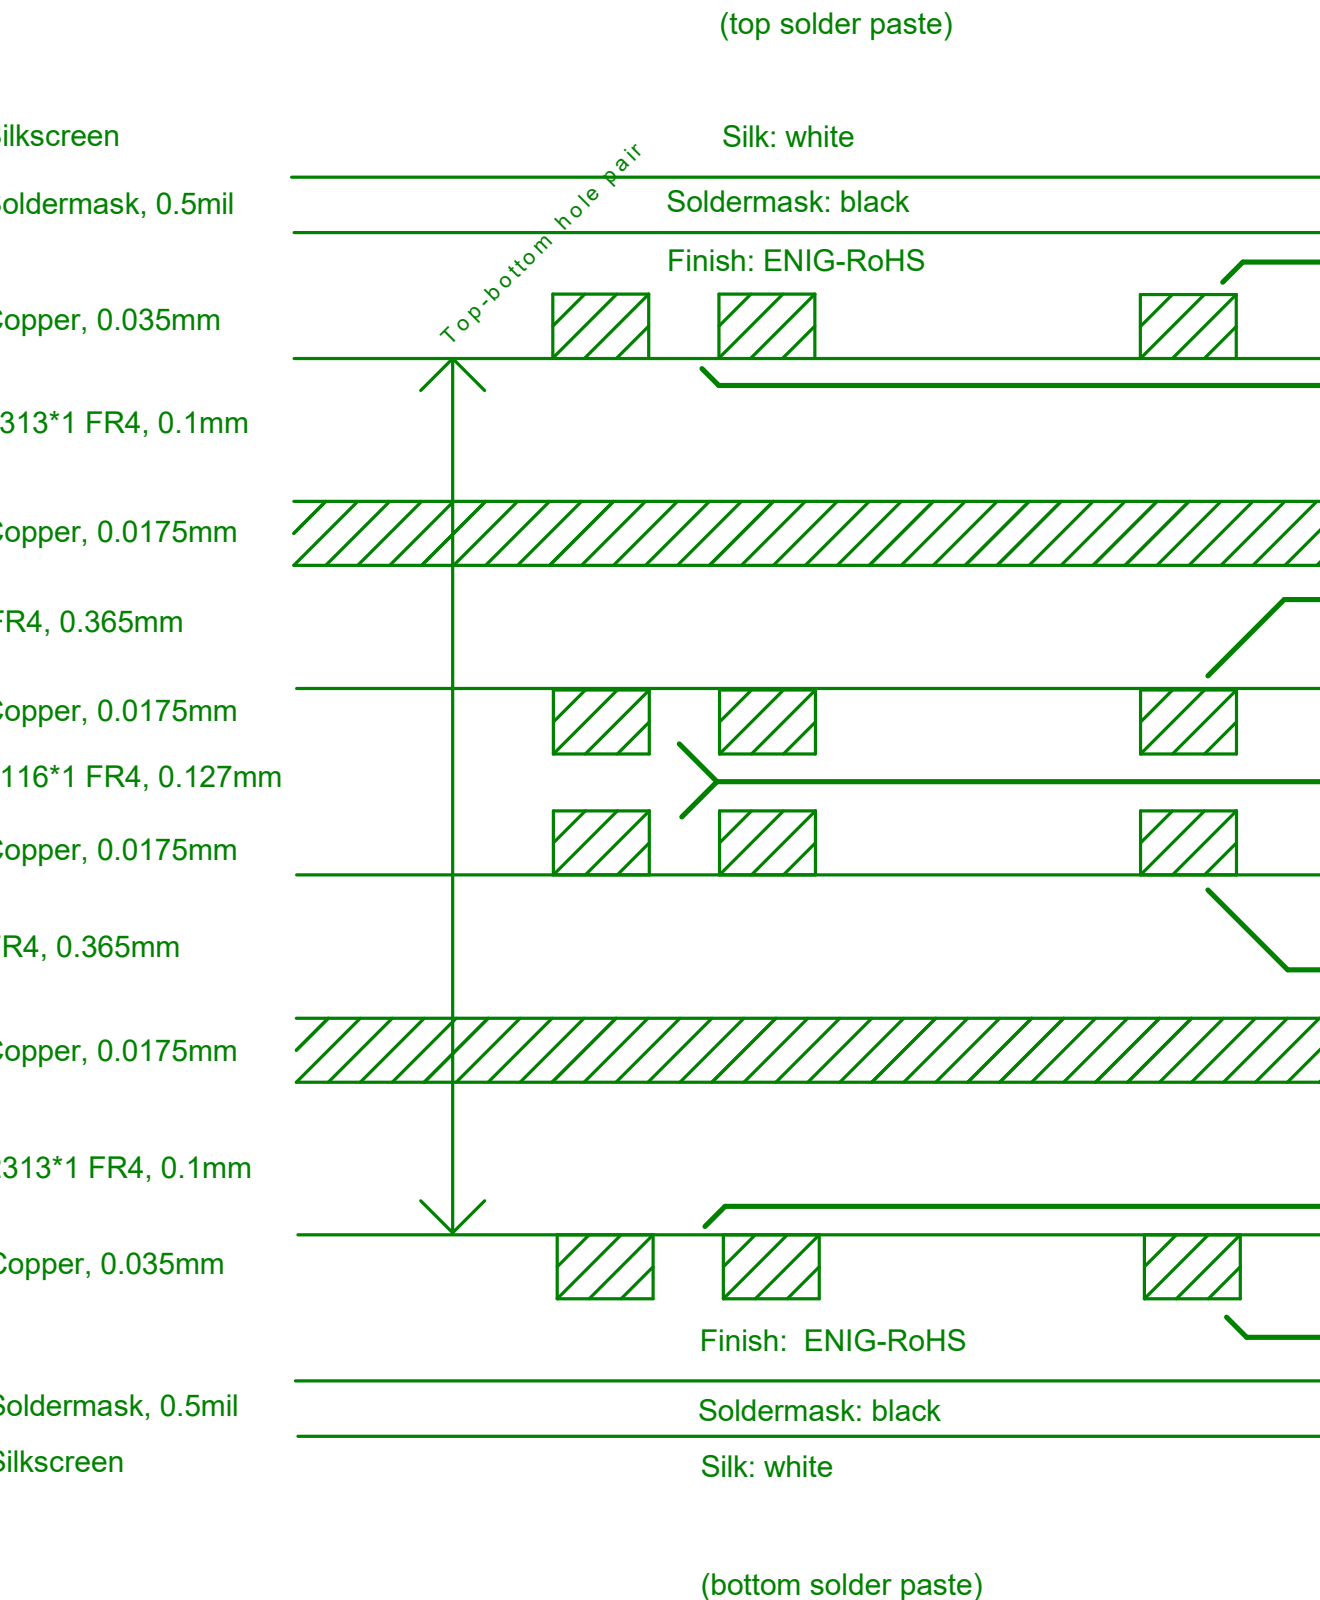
(top solder paste)

ilkscreen

Silk: white

oldermask, 0.5mil

Soldermask: black

Top-bottom hole pair

Finish: ENIG-RoHS

opper, 0.035mm

313*1 FR4, 0.1mm

opper, 0.0175mm

R4, 0.365mm

opper, 0.0175mm

116*1 FR4, 0.127mm

opper, 0.0175mm

R4, 0.365mm

opper, 0.0175mm

313*1 FR4, 0.1mm

opper, 0.035mm

Finish: ENIG-RoHS

oldermask, 0.5mil

Soldermask: black

ilkscreen

Silk: white

(bottom solder paste)